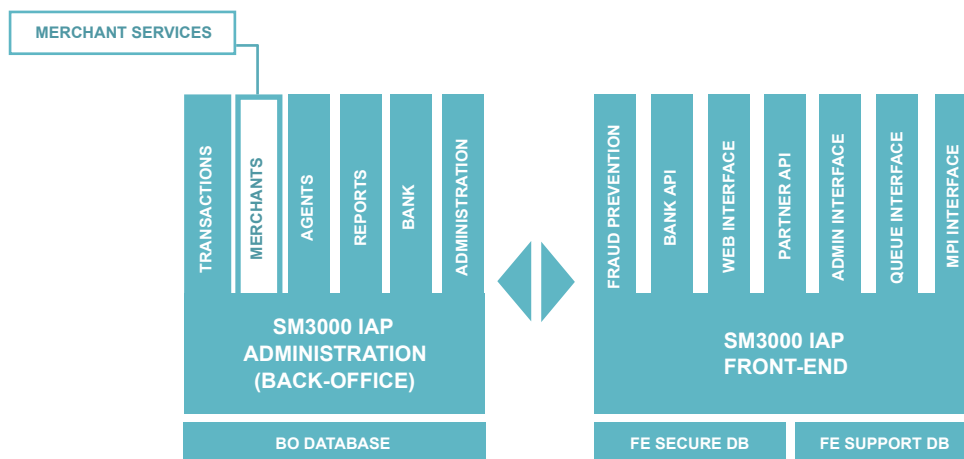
MERCHANT SERVICES

TRANSACTIONS

MERCHANTS

AGENTS

REPORTS

BANK

ADMINISTRATION

SM3000 IAP ADMINISTRATION (BACK-OFFICE)

BO DATABASE

FRAUD PREVENTION

BANK API

WEB INTERFACE

PARTNER API

ADMIN INTERFACE

QUEUE INTERFACE

MPI INTERFACE

SM3000 IAP FRONT-END

FE SECURE DB

FE SUPPORT DB